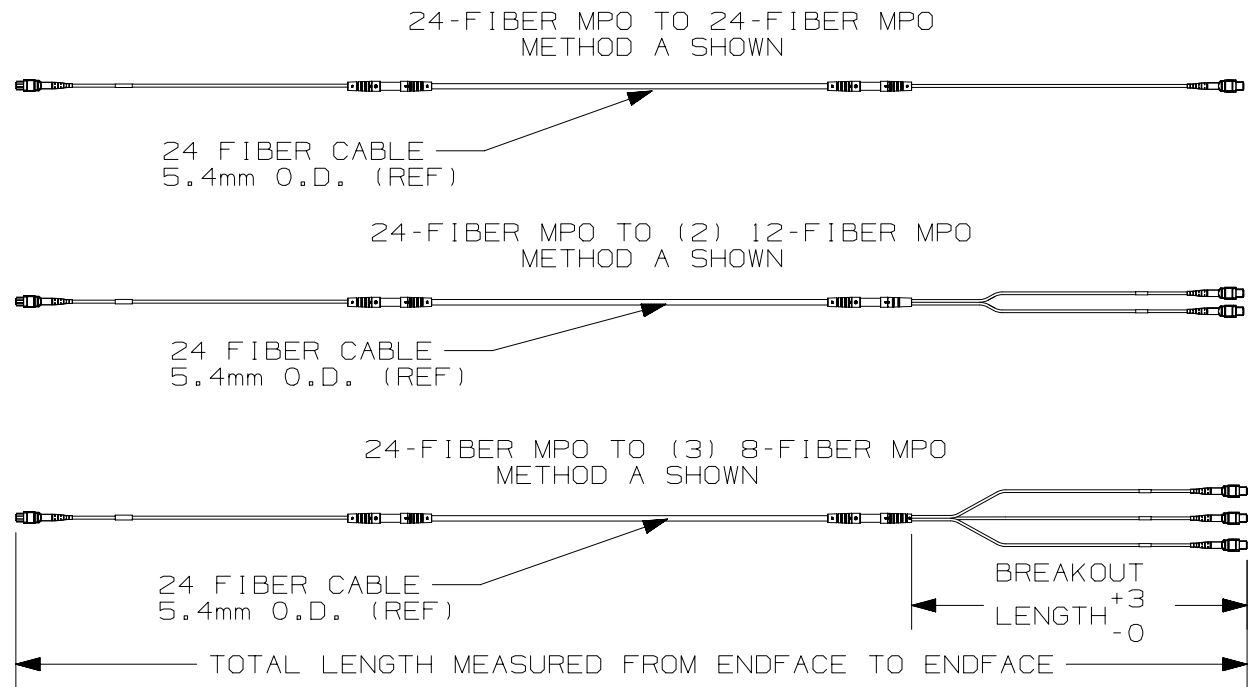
24-FIBER MPO TO 24-FIBER MPO
METHOD A SHOWN

24 FIBER CABLE
5.4mm O.D. (REF)

24-FIBER MPO TO (2) 12-FIBER MPO
METHOD A SHOWN

24 FIBER CABLE
5.4mm O.D. (REF)

24-FIBER MPO TO (3) 8-FIBER MPO
METHOD A SHOWN

24 FIBER CABLE
5.4mm O.D. (REF)

BREAKOUT
LENGTH $^{+3}_{-0}$

TOTAL LENGTH MEASURED FROM ENDFACE TO ENDFACE